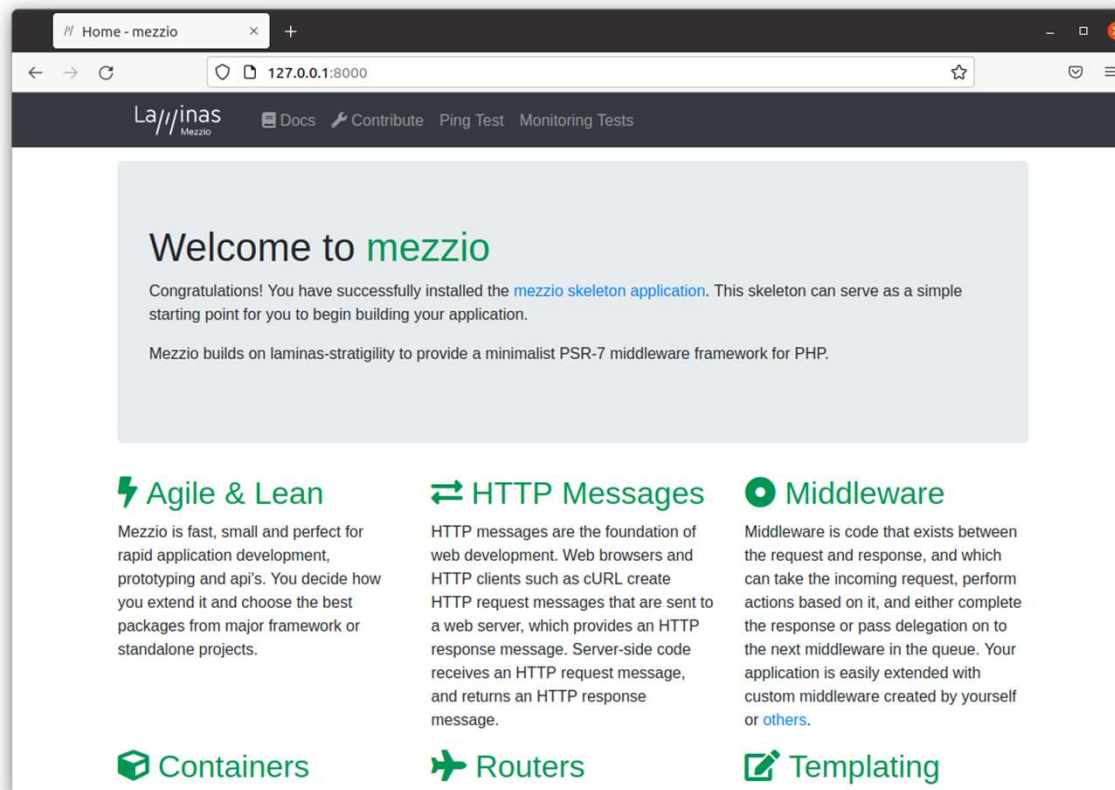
Home - mezzio

127.0.0.1:8000

Laminas Mezzio

Docs Contribute Ping Test Monitoring Tests

Welcome to mezzio

Congratulations! You have successfully installed the mezzio skeleton application. This skeleton can serve as a simple starting point for you to begin building your application.

Mezzio builds on laminas-stratigility to provide a minimalist PSR-7 middleware framework for PHP.

Agile & Lean

Mezzio is fast, small and perfect for rapid application development, prototyping and api's. You decide how you extend it and choose the best packages from major framework or standalone projects.

HTTP Messages

HTTP messages are the foundation of web development. Web browsers and HTTP clients such as cURL create HTTP request messages that are sent to a web server, which provides an HTTP response message. Server-side code receives an HTTP request message, and returns an HTTP response message.

Middleware

Middleware is code that exists between the request and response, and which can take the incoming request, perform actions based on it, and either complete the response or pass delegation on to the next middleware in the queue. Your application is easily extended with custom middleware created by yourself or others.

Containers

Routers

Templating